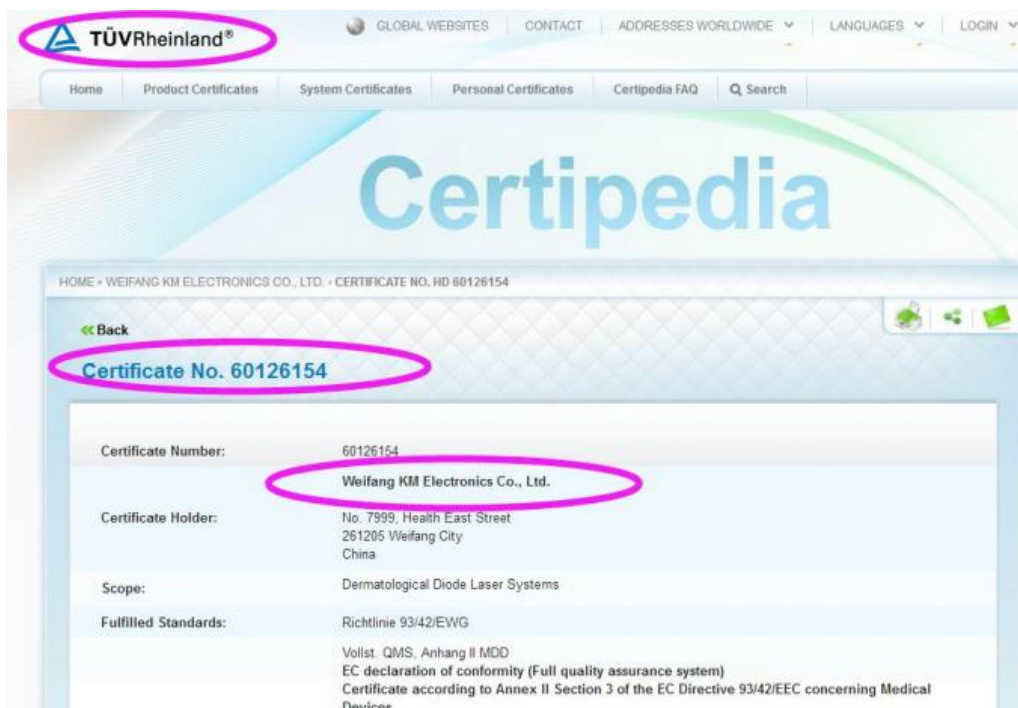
TÜVRheinland®

GLOBAL WEBSITES | CONTACT | ADDRESSES WORLDWIDE | LANGUAGES | LOGIN

Home | Product Certificates | System Certificates | Personal Certificates | Certipedia FAQ | Search

Certipedia

HOME › WEIFANG KM ELECTRONICS CO., LTD. › CERTIFICATE NO. HD 60126154

« Back

Certificate No. 60126154

| | |
|---|---|
| Certificate Number: | 60126154 |
| Certificate Holder: | **Weifang KM Electronics Co., Ltd.** No. 7999, Health East Street 261205 Weifang City China |
| Scope: | Dermatological Diode Laser Systems |
| Fulfilled Standards: | Richtlinie 93/42/EWG |
| | Vollst. QMS, Anhang II MDD **EC declaration of conformity (Full quality assurance system)** **Certificate according to Annex II Section 3 of the EC Directive 93/42/EEC concerning Medical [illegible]** |